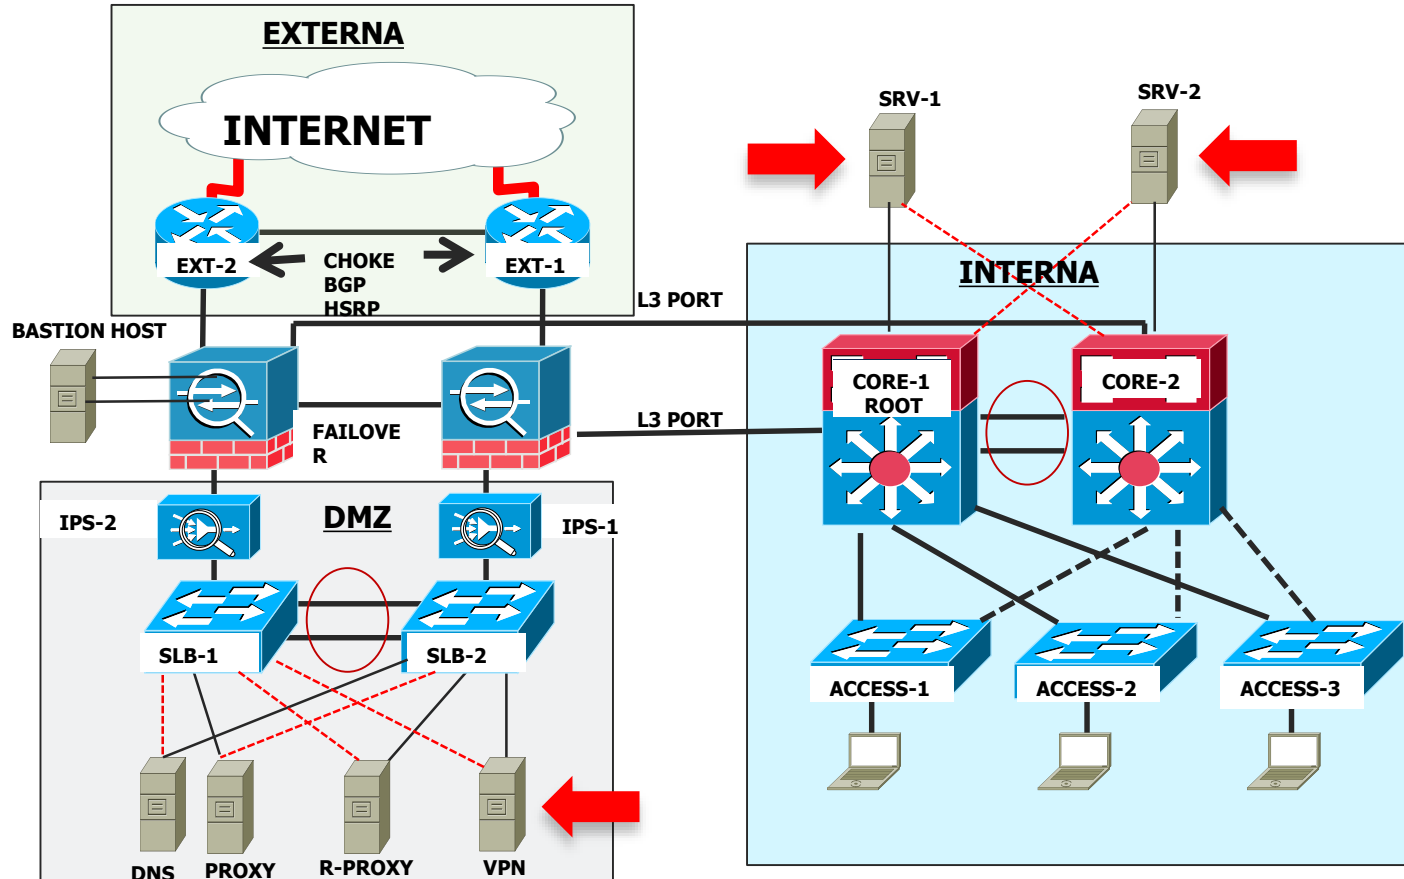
EXTERNA

INTERNET

EXT-2

CHOKE
BGP
HSRP

EXT-1

SRV-1

SRV-2

INTERNA

L3 PORT

BASTION HOST

FAILOVE
R

L3 PORT

CORE-1
ROOT

CORE-2

IPS-2

DMZ

IPS-1

SLB-1

SLB-2

ACCESS-1

ACCESS-2

ACCESS-3

DNS

PROXY

R-PROXY

VPN